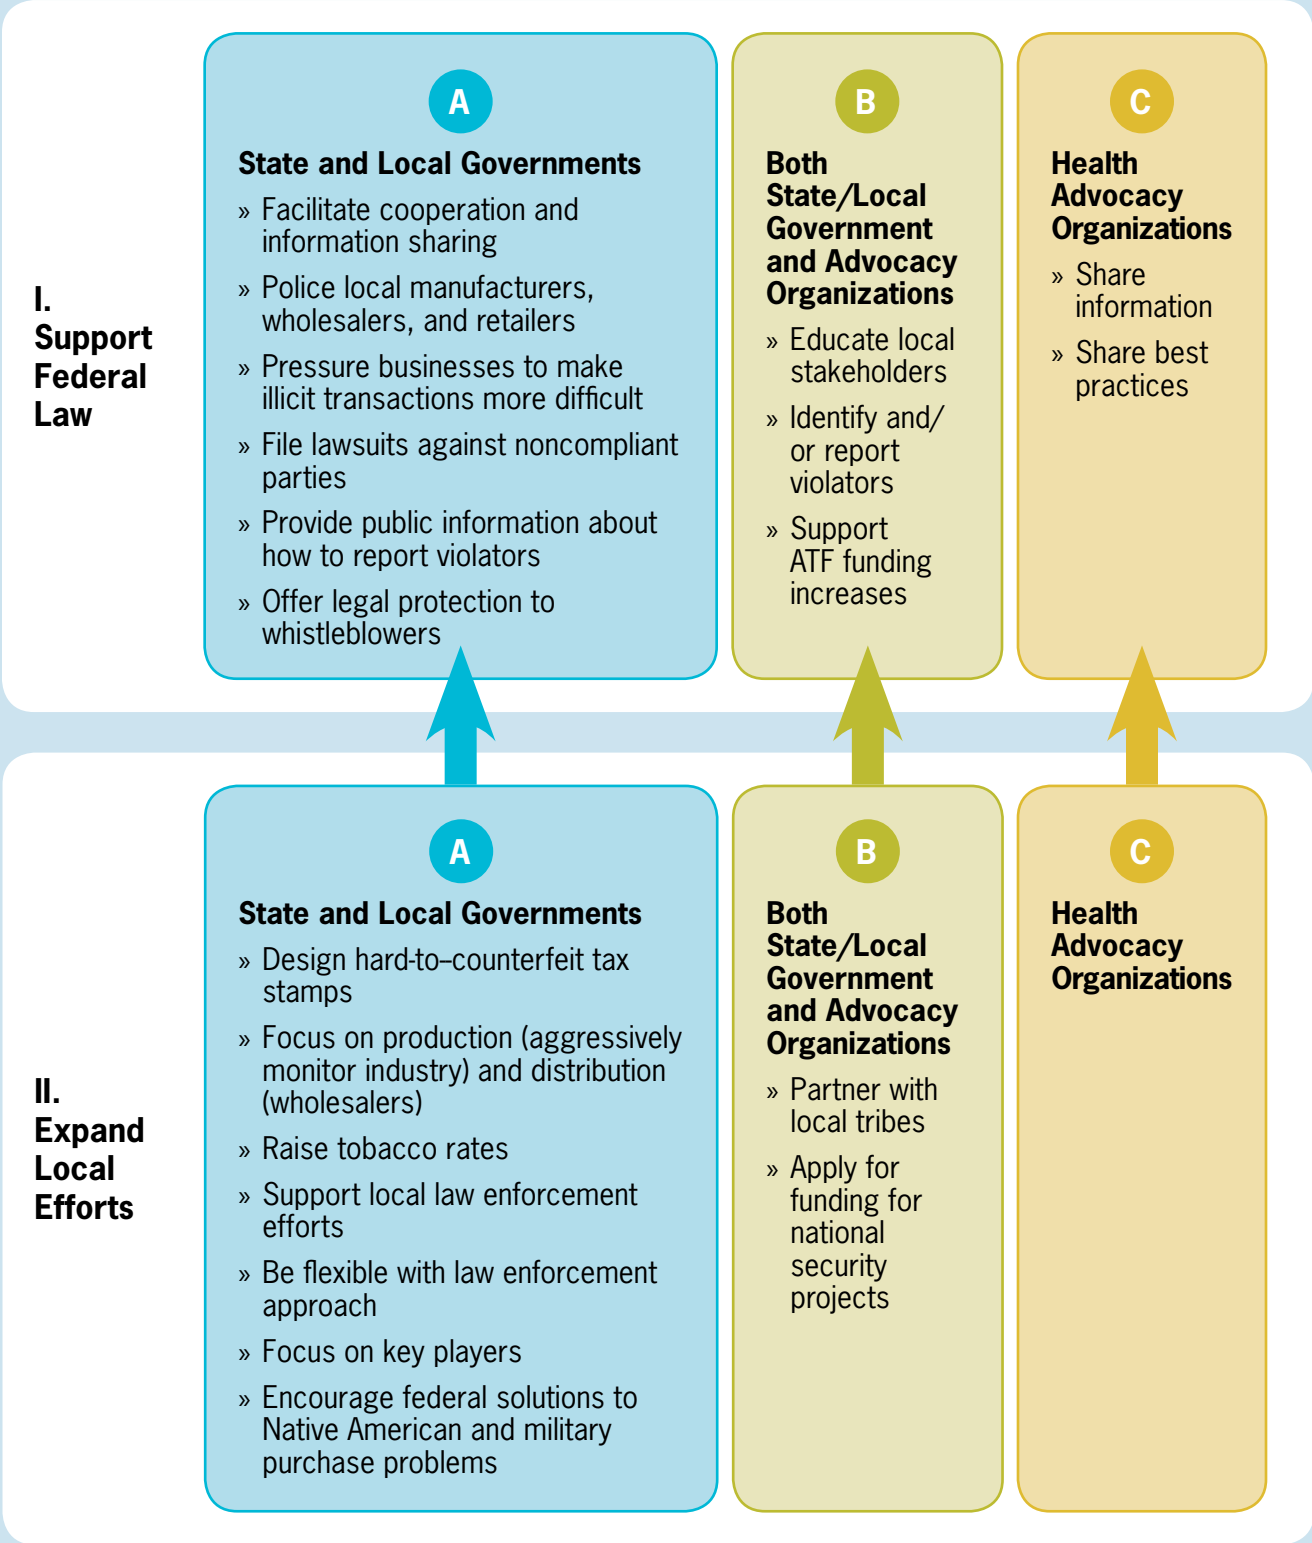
I. Support Federal Law

A

State and Local Governments

» Facilitate cooperation and information sharing

» Police local manufacturers, wholesalers, and retailers

» Pressure businesses to make illicit transactions more difficult

» File lawsuits against noncompliant parties

» Provide public information about how to report violators

» Offer legal protection to whistleblowers

B

Both State/Local Government and Advocacy Organizations

» Educate local stakeholders

» Identify and/ or report violators

» Support ATF funding increases

C

Health Advocacy Organizations

» Share information

» Share best practices

II. Expand Local Efforts

A

State and Local Governments

» Design hard-to-counterfeit tax stamps

» Focus on production (aggressively monitor industry) and distribution (wholesalers)

» Raise tobacco rates

» Support local law enforcement efforts

» Be flexible with law enforcement approach

» Focus on key players

» Encourage federal solutions to Native American and military purchase problems

B

Both State/Local Government and Advocacy Organizations

» Partner with local tribes

» Apply for funding for national security projects

C

Health Advocacy Organizations